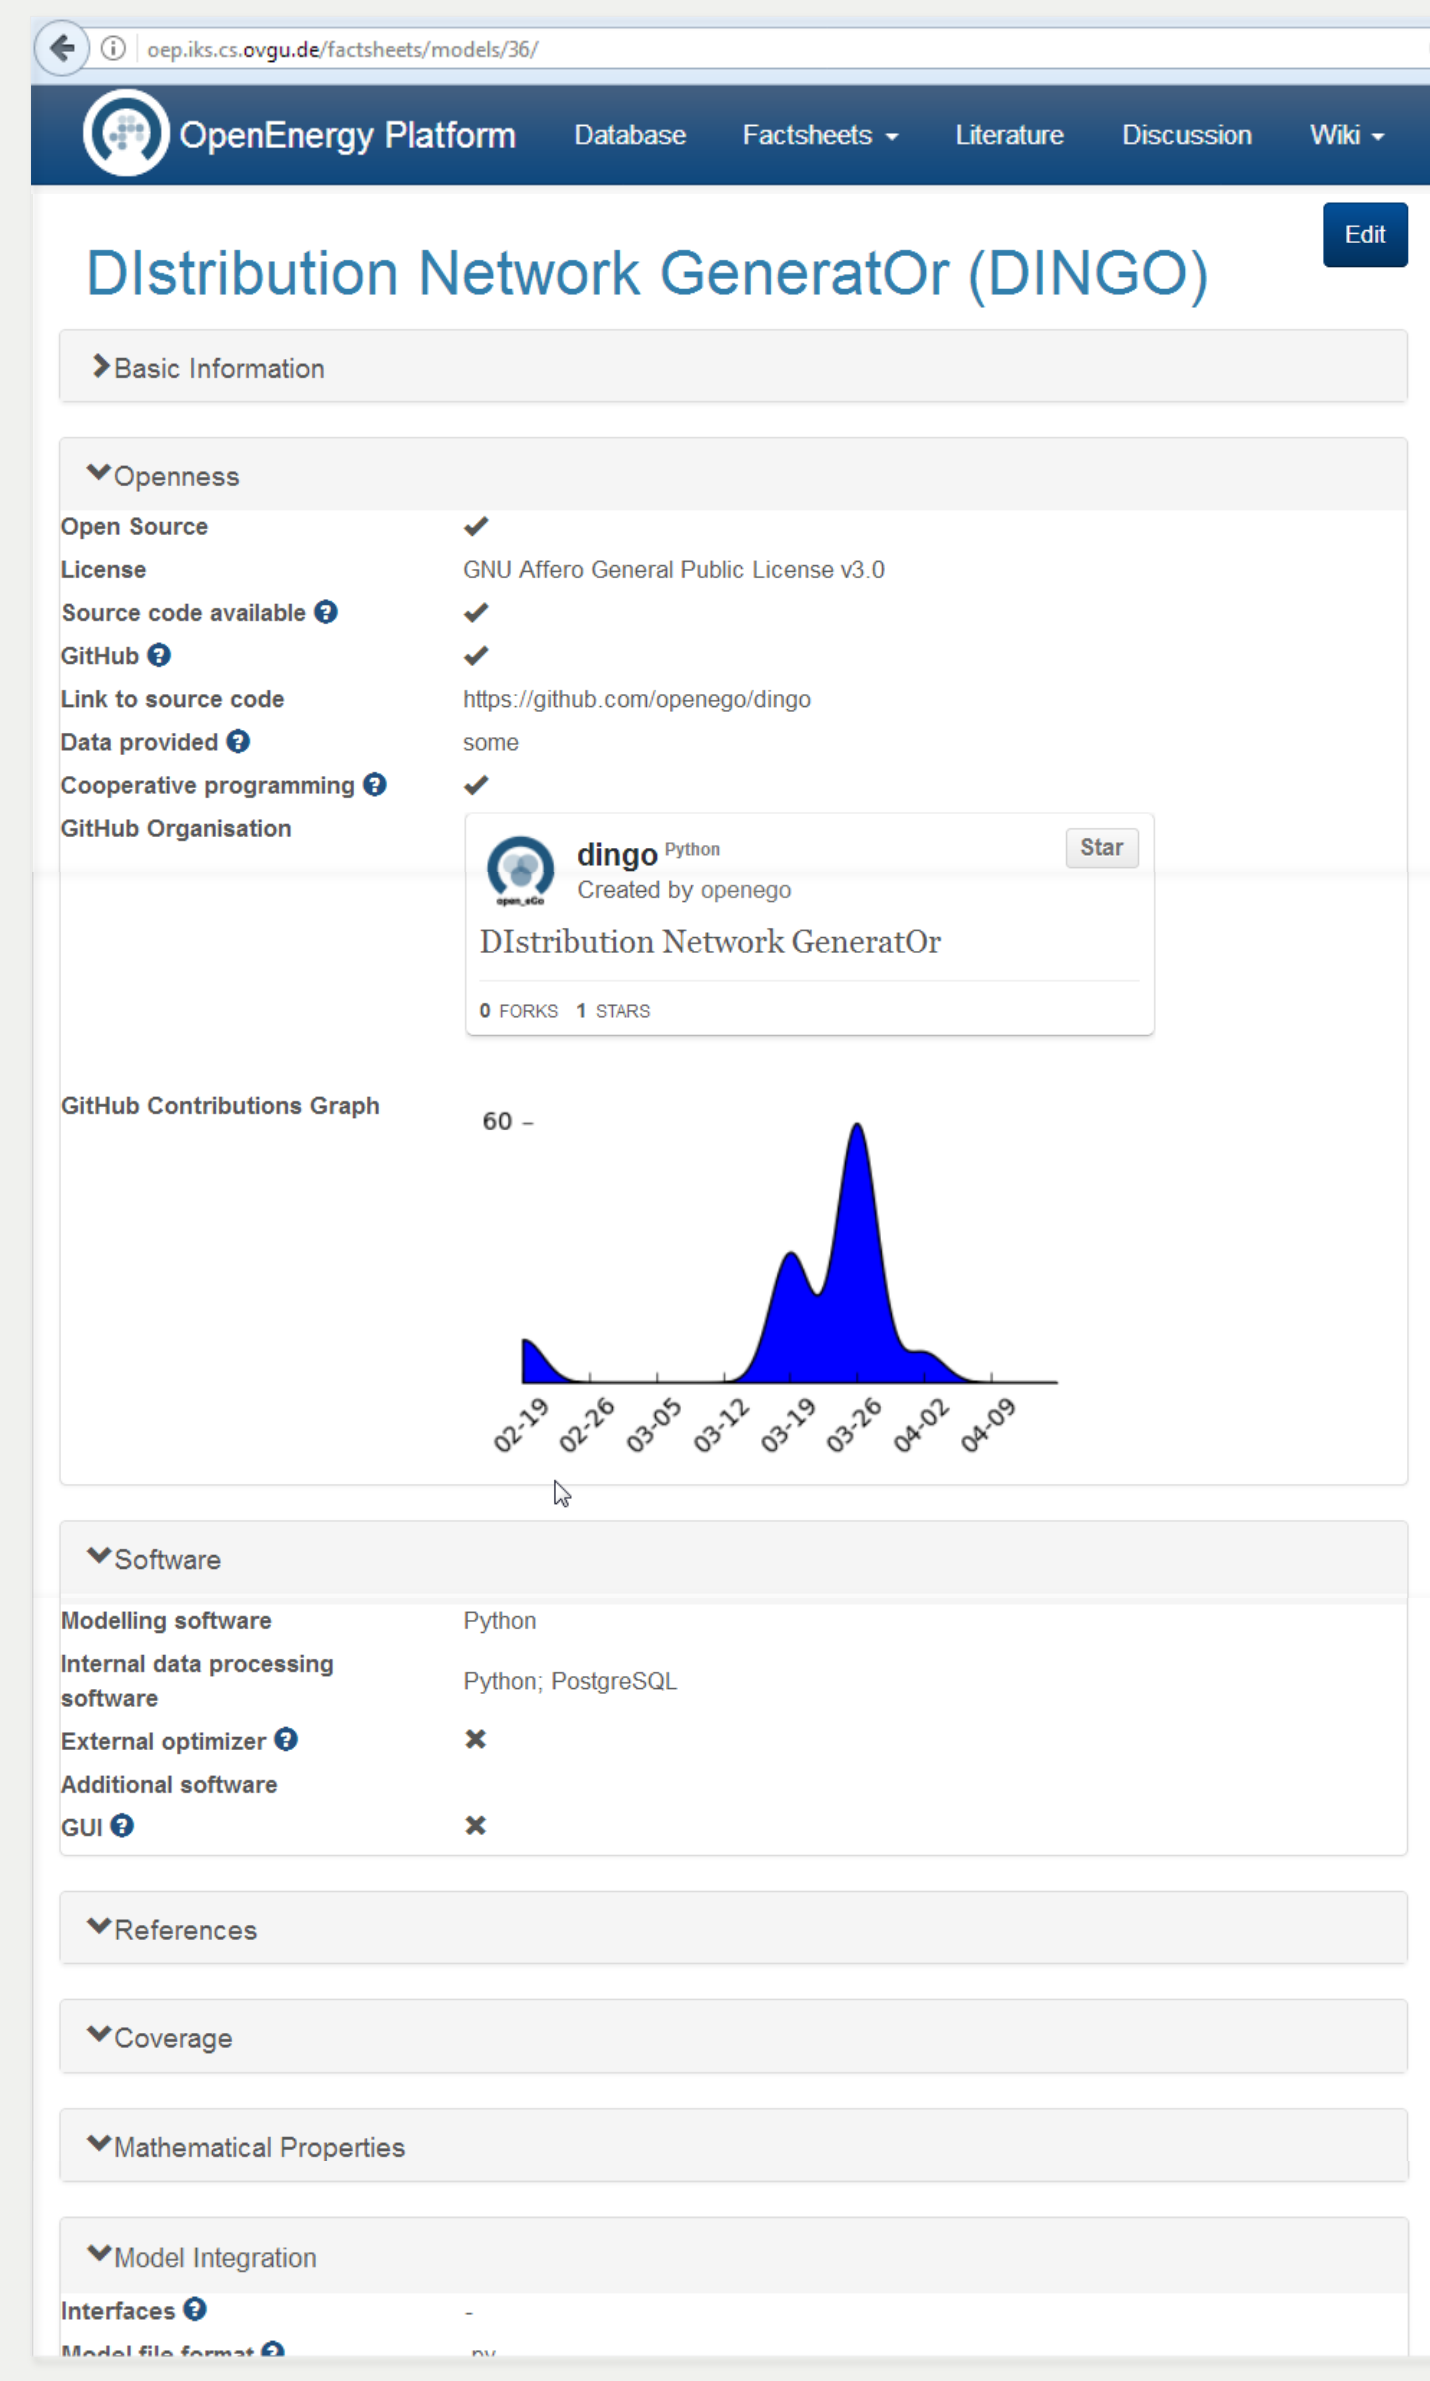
oep.iks.cs.ovgu.de/factsheets/models/36/

OpenEnergy Platform Database Factsheets Literature Discussion Wiki

Edit

DIstribution Network GeneratOr (DINGO)

Basic Information

Openness

| | |
|---|---|
| Open Source | ✔ |
| License | GNU Affero General Public License v3.0 |
| Source code available | ✔ |
| GitHub | ✔ |
| Link to source code | https://github.com/openego/dingo |
| Data provided | some |
| Cooperative programming | ✔ |
| GitHub Organisation | |

dingo Python
Created by openego
Star
DIstribution Network GeneratOr
0 FORKS 1 STARS

GitHub Contributions Graph

60 –

02-19 02-26 03-05 03-12 03-19 03-26 04-02 04-09

Software

| | |
|---|---|
| Modelling software | Python |
| Internal data processing software | Python; PostgreSQL |
| External optimizer | ✖ |
| Additional software | |
| GUI | ✖ |

References

Coverage

Mathematical Properties

Model Integration

| | |
|---|---|
| Interfaces | - |
| Model file format | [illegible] |